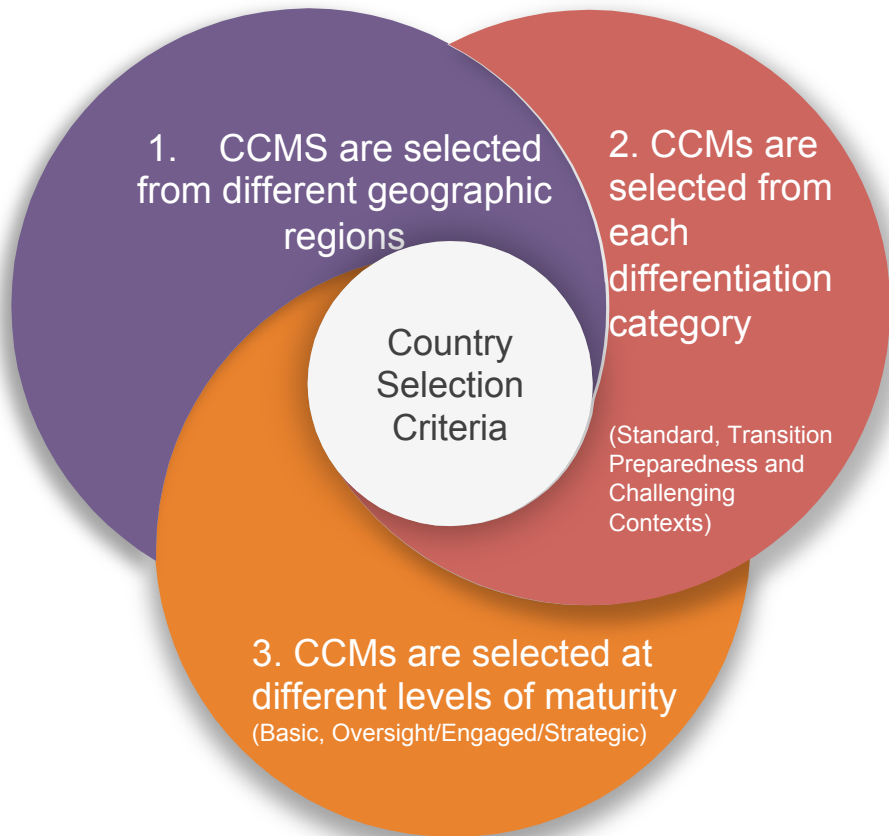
1. CCMS are selected from different geographic regions

2. CCMs are selected from each differentiation category

(Standard, Transition Preparedness and Challenging Contexts)

Country Selection Criteria

3. CCMs are selected at different levels of maturity
(Basic, Oversight/Engaged/Strategic)